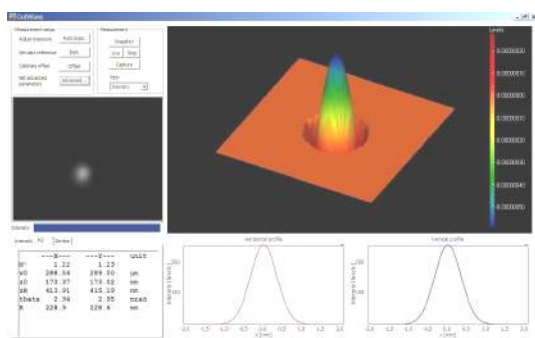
CoDWave

Measurement setup
Adjust exposure Auto Expo
Set-up reference Ref
Calibrate offset Offset
Set advanced parameters Advanced

Measurement
Snapshot
Live Stop
Capture
View
Intensity

Levels
0.0000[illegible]
0.0000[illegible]
0.0000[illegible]
0.0000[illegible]
0.0000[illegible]
0.0000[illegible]
0.0000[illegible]

Intensity

Intensity Fit Device

| | ---X--- | ---Y--- | unit |
|---|---|---|---|
| M² | 1.22 | 1.23 | |
| w0 | 288.54 | 289.00 | µm |
| z0 | 173.37 | 173.02 | mm |
| zR | 413.01 | 415.10 | mm |
| theta | 2.94 | 2.95 | mrad |
| R | 328.9 | 329.6 | mm |

Horizontal profile
Intensity (a.u.)
x (mm)

Vertical profile
Intensity (a.u.)
y (mm)